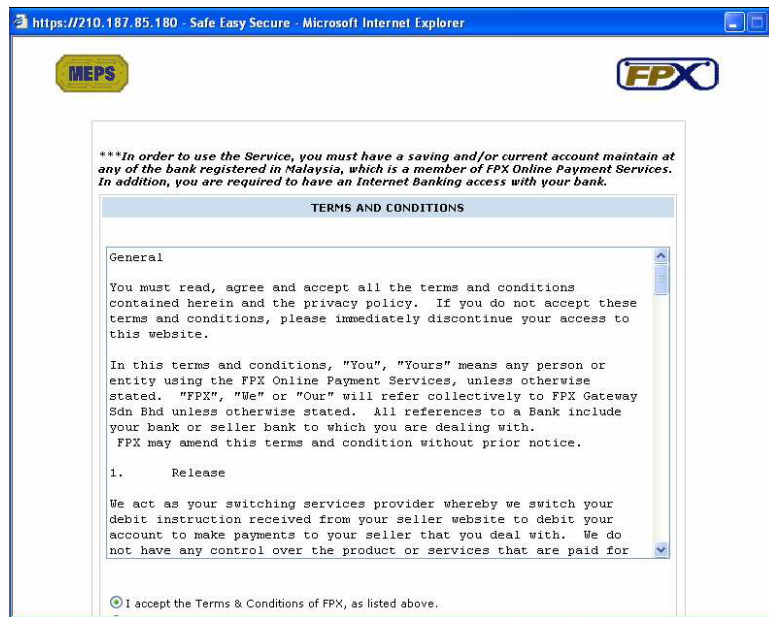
https://210.187.85.180 - Safe Easy Secure - Microsoft Internet Explorer

MEPS

FPX

***In order to use the Service, you must have a saving and/or current account maintain at any of the bank registered in Malaysia, which is a member of FPX Online Payment Services. In addition, you are required to have an Internet Banking access with your bank.

TERMS AND CONDITIONS

General

You must read, agree and accept all the terms and conditions contained herein and the privacy policy. If you do not accept these terms and conditions, please immediately discontinue your access to this website.

In this terms and conditions, "You", "Yours" means any person or entity using the FPX Online Payment Services, unless otherwise stated. "FPX", "We" or "Our" will refer collectively to FPX Gateway Sdn Bhd unless otherwise stated. All references to a Bank include your bank or seller bank to which you are dealing with. FPX may amend this terms and condition without prior notice.

1. Release

We act as your switching services provider whereby we switch your debit instruction received from your seller website to debit your account to make payments to your seller that you deal with. We do not have any control over the product or services that are paid for

I accept the Terms & Conditions of FPX, as listed above.